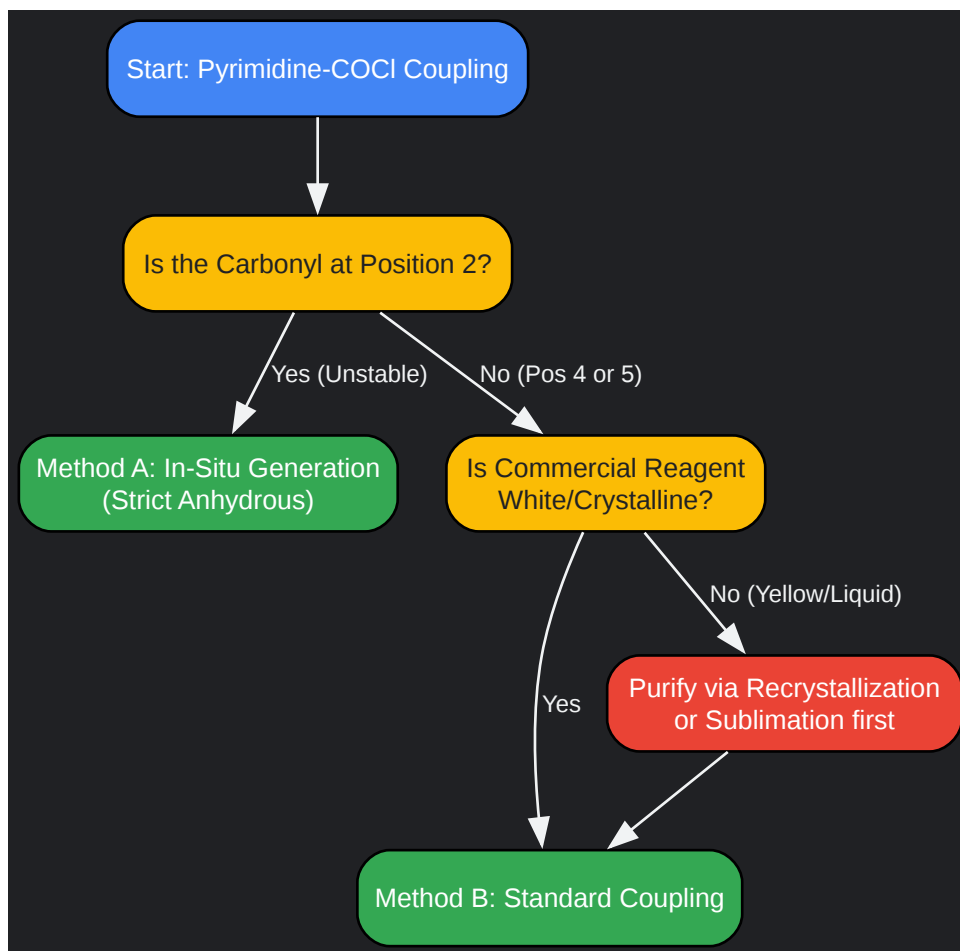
Start: Pyrimidine-COCl Coupling

Is the Carbonyl at Position 2?

Yes (Unstable)

No (Pos 4 or 5)

Method A: In-Situ Generation (Strict Anhydrous)

Is Commercial Reagent White/Crystalline?

No (Yellow/Liquid)

Yes

Purify via Recrystallization or Sublimation first

Method B: Standard Coupling